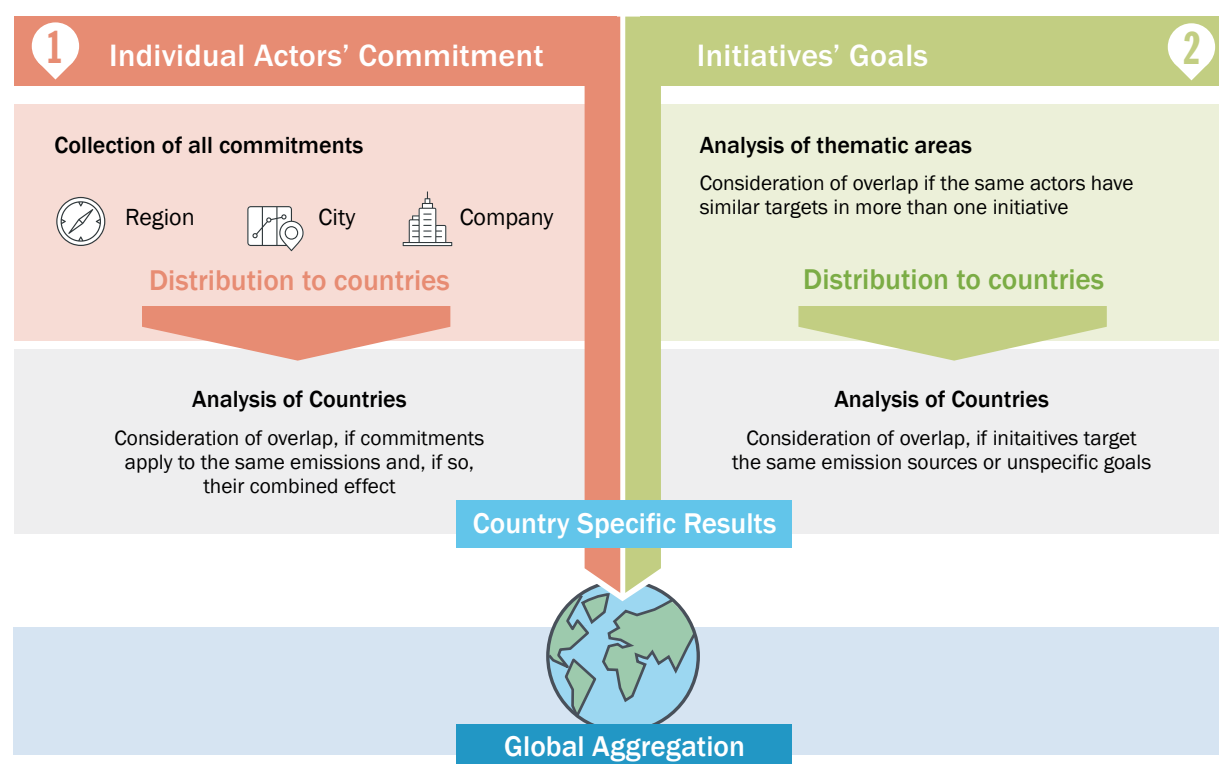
1 Individual Actors' Commitment

Collection of all commitments

Region City Company

Distribution to countries

Analysis of Countries

Consideration of overlap, if commitments apply to the same emissions and, if so, their combined effect

Initiatives' Goals 2

Analysis of thematic areas

Consideration of overlap if the same actors have similar targets in more than one initiative

Distribution to countries

Analysis of Countries

Consideration of overlap, if initaitives target the same emission sources or unspecific goals

Country Specific Results

Global Aggregation